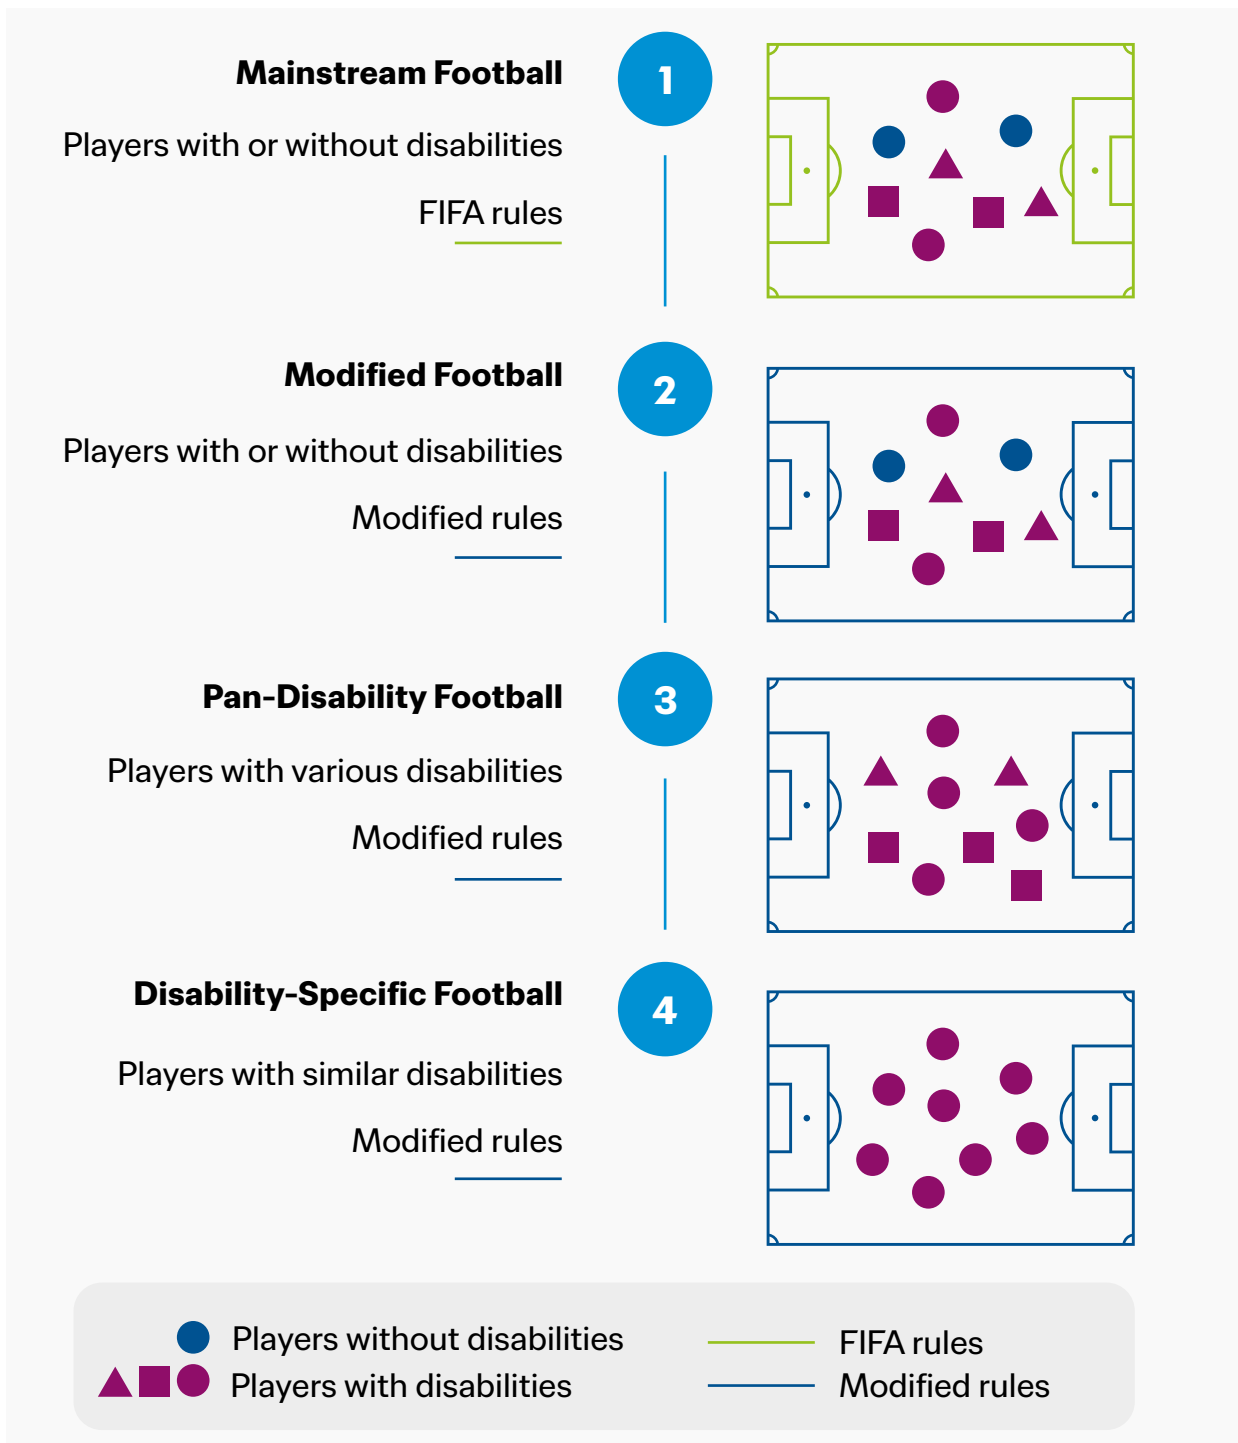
**Mainstream Football**

Players with or without disabilities

FIFA rules

1

**Modified Football**

Players with or without disabilities

Modified rules

2

**Pan-Disability Football**

Players with various disabilities

Modified rules

3

**Disability-Specific Football**

Players with similar disabilities

Modified rules

4

Players without disabilities

Players with disabilities

FIFA rules

Modified rules